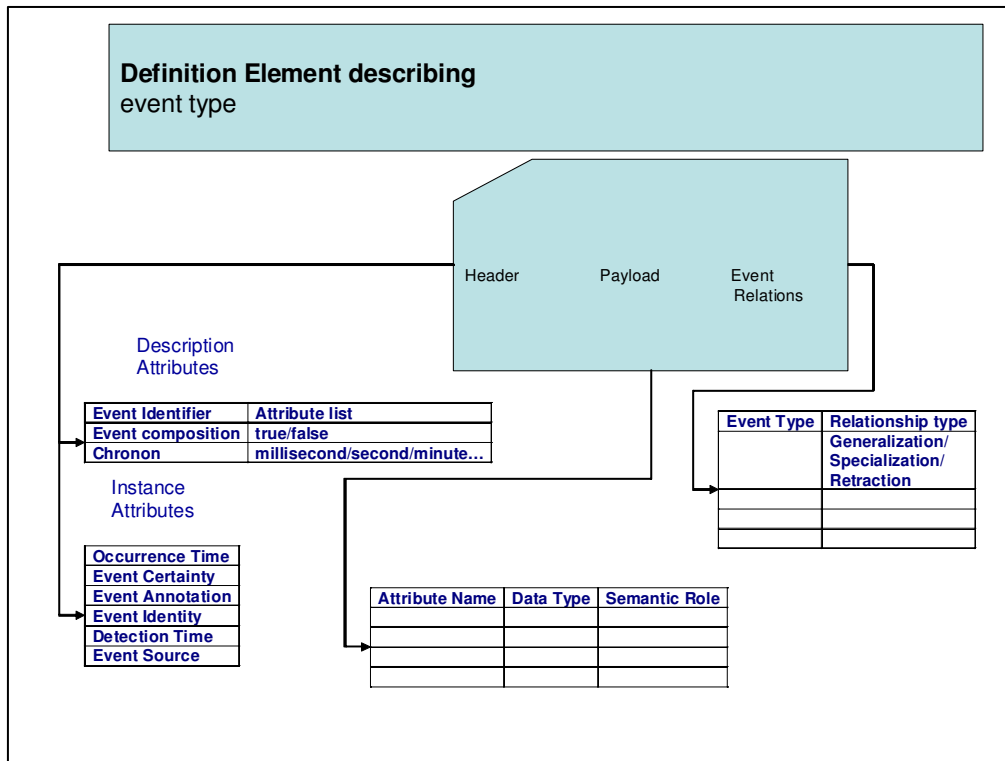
**Definition Element describing**
event type

Header Payload Event Relations

Description Attributes

| Event Identifier | Attribute list |
|---|---|
| Event composition | true/false |
| Chronon | millisecond/second/minute… |

Instance Attributes

| Occurrence Time |
|---|
| Event Certainty |
| Event Annotation |
| Event Identity |
| Detection Time |
| Event Source |

| Event Type | Relationship type |
|---|---|
| | Generalization/ Specialization/ Retraction |
| | |
| | |
| | |

| Attribute Name | Data Type | Semantic Role |
|---|---|---|
| | | |
| | | |
| | | |
| | | |